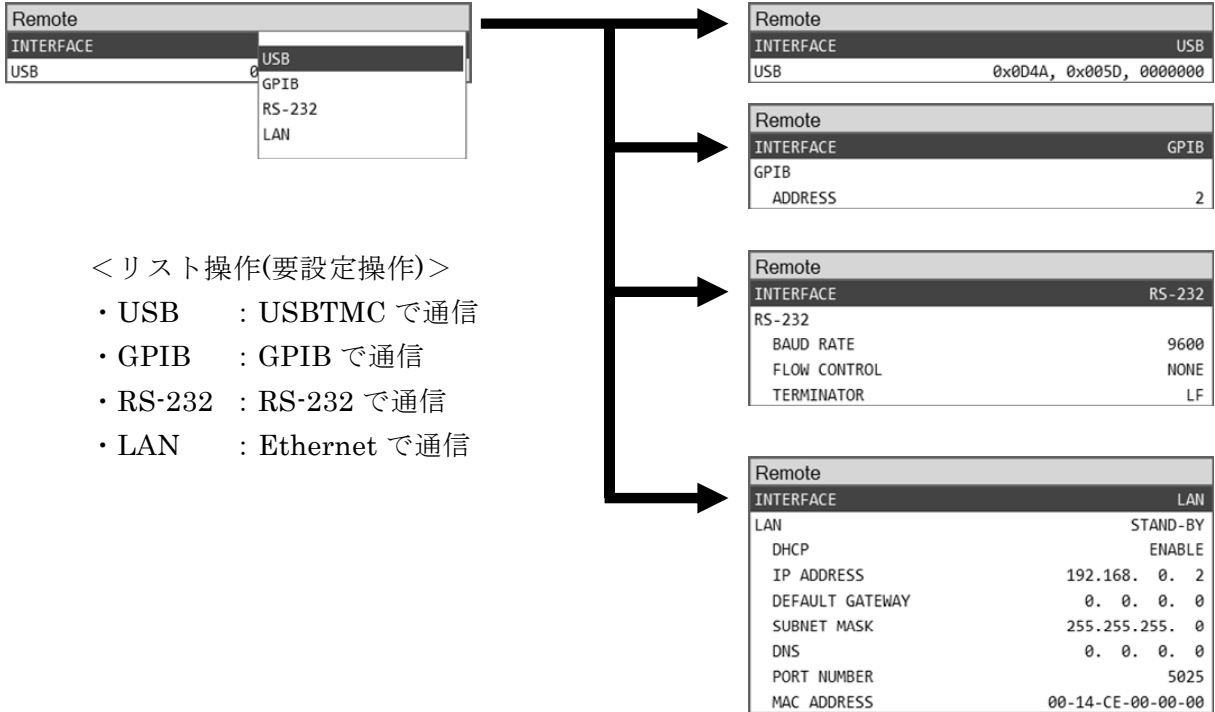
Remote
INTERFACE
USB 0
USB
GPIB
RS-232
LAN

<リスト操作(要設定操作)>
・USB : USBTMC で通信
・GPIB : GPIB で通信
・RS-232 : RS-232 で通信
・LAN : Ethernet で通信

Remote
INTERFACE USB
USB 0x0D4A, 0x005D, 0000000

Remote
INTERFACE GPIB
GPIB
ADDRESS 2

Remote
INTERFACE RS-232
RS-232
BAUD RATE 9600
FLOW CONTROL NONE
TERMINATOR LF

Remote
INTERFACE LAN
LAN STAND-BY
DHCP ENABLE
IP ADDRESS 192.168. 0. 2
DEFAULT GATEWAY 0. 0. 0. 0
SUBNET MASK 255.255.255. 0
DNS 0. 0. 0. 0
PORT NUMBER 5025
MAC ADDRESS 00-14-CE-00-00-00